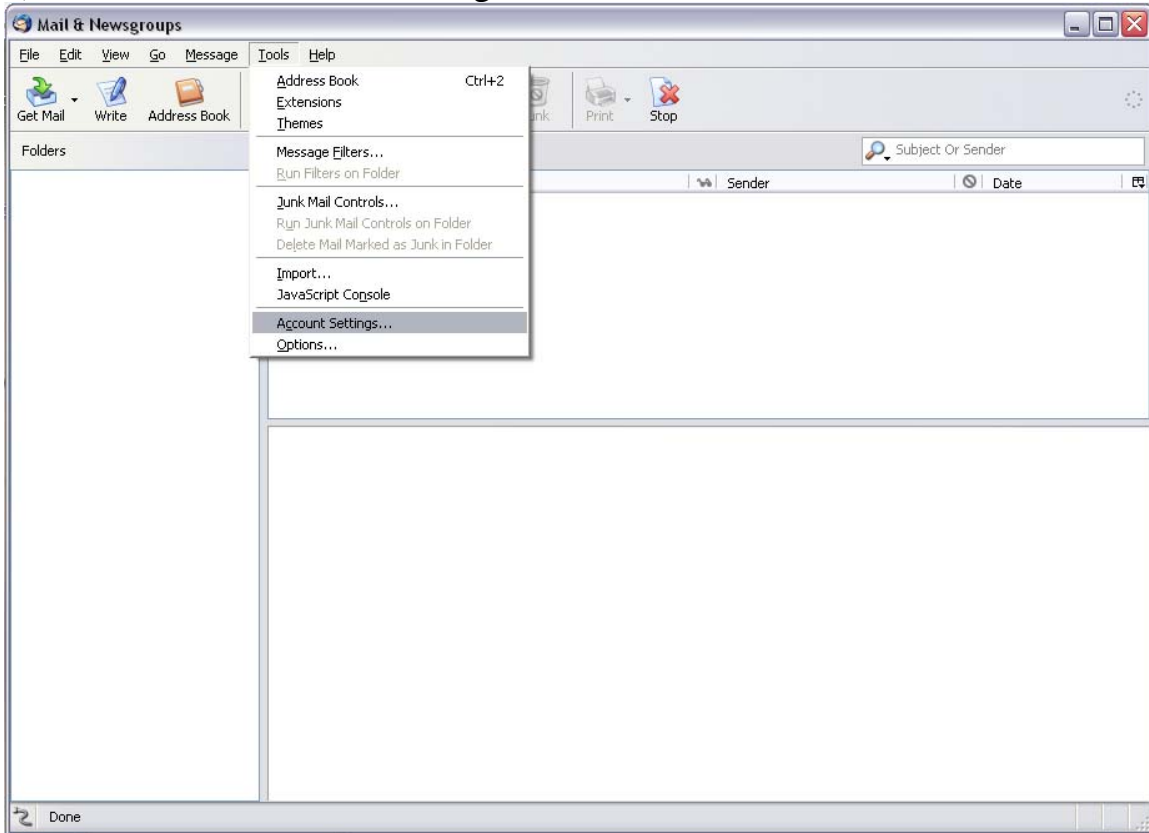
Mail & Newsgroups

File Edit View Go Message Tools Help

Get Mail Write Address Book

Address Book Ctrl+2
Extensions
Themes

Message Filters...
Run Filters on Folder

Junk Mail Controls...
Run Junk Mail Controls on Folder
Delete Mail Marked as Junk in Folder

Import...
JavaScript Console

Account Settings...
Options...

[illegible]nk Print Stop

Folders

Subject Or Sender

Sender Date

Done